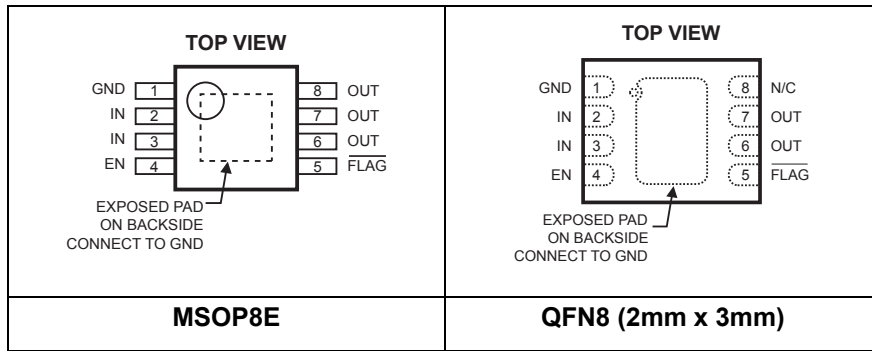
| TOP VIEW<br><br>GND 1 8 OUT<br>IN 2 7 OUT<br>IN 3 6 OUT<br>EN 4 5 $\overline{\text{FLAG}}$<br><br>EXPOSED PAD ON BACKSIDE CONNECT TO GND | TOP VIEW<br><br>GND 1 8 N/C<br>IN 2 7 OUT<br>IN 3 6 OUT<br>EN 4 5 $\overline{\text{FLAG}}$<br><br>EXPOSED PAD ON BACKSIDE CONNECT TO GND |
|---|---|
| **MSOP8E** | **QFN8 (2mm x 3mm)** |